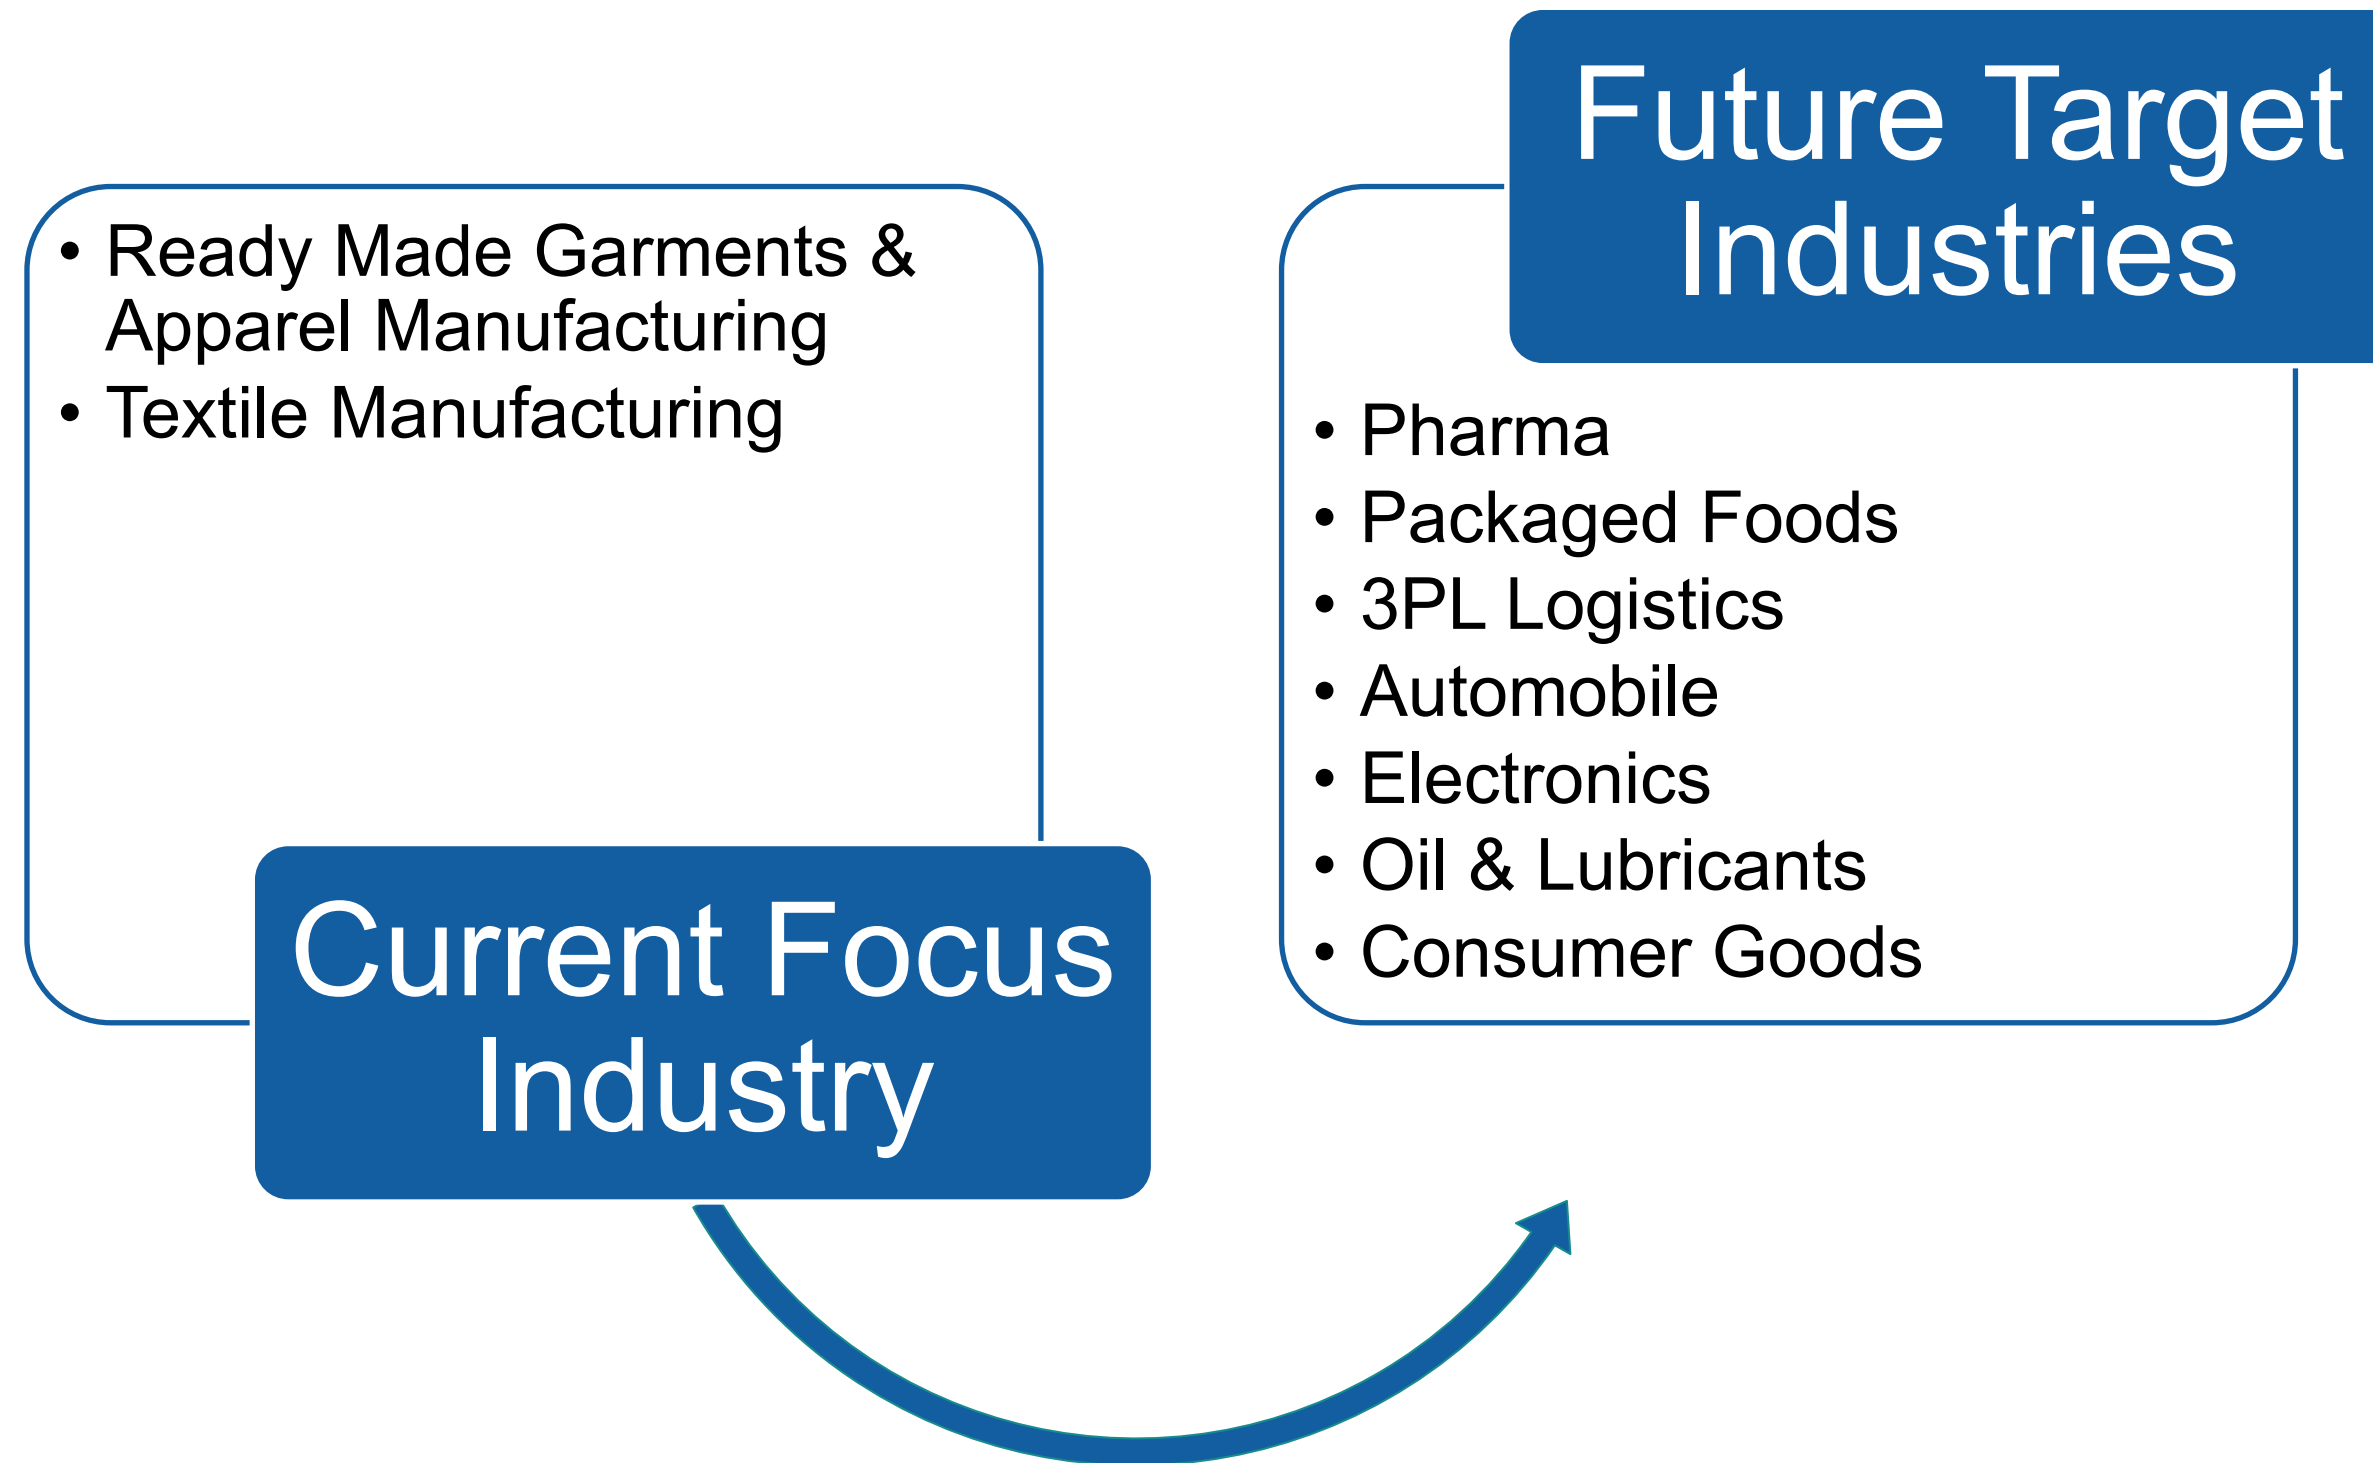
• Ready Made Garments & Apparel Manufacturing
• Textile Manufacturing

Current Focus Industry

Future Target Industries

• Pharma
• Packaged Foods
• 3PL Logistics
• Automobile
• Electronics
• Oil & Lubricants
• Consumer Goods